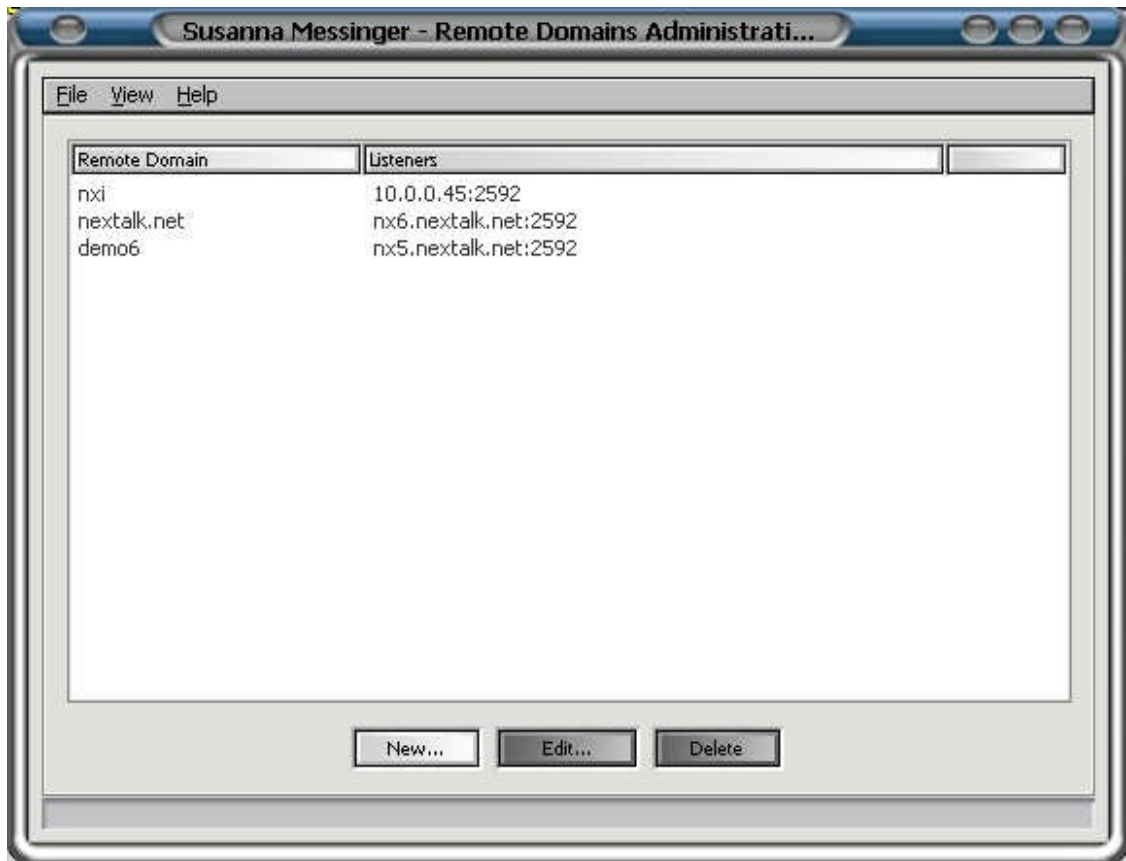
Susanna Messinger - Remote Domains Administrati...

File View Help

| Remote Domain | Listeners | |
|---|---|---|
| nxi | 10.0.0.45:2592 | |
| nextalk.net | nx6.nextalk.net:2592 | |
| demo6 | nx5.nextalk.net:2592 | |

New... Edit... Delete